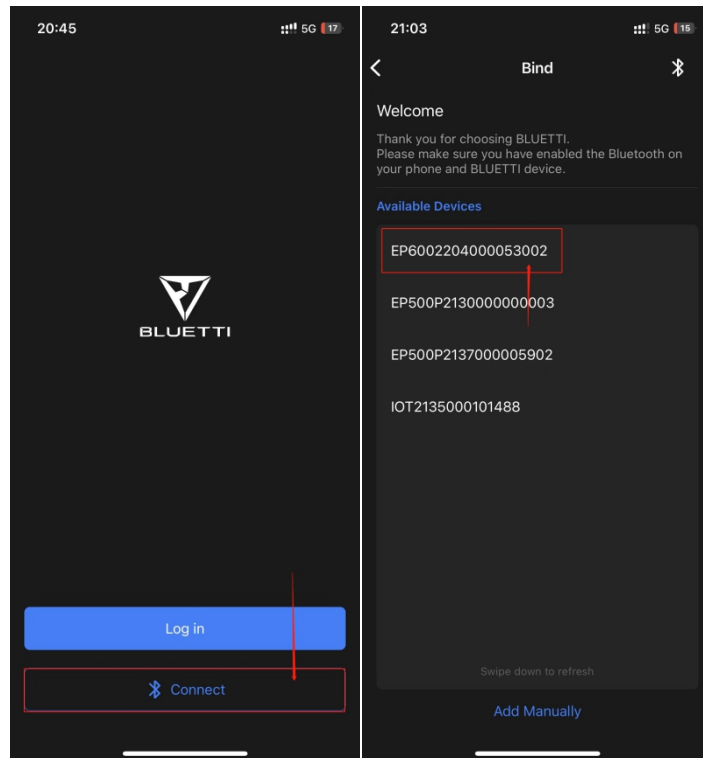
20:45

5G 17

BLUETTI

Log in

Connect

21:03

5G 15

Bind

Welcome

Thank you for choosing BLUETTI.
Please make sure you have enabled the Bluetooth on your phone and BLUETTI device.

Available Devices

EP6002204000053002

EP500P2130000000003

EP500P2137000005902

IOT2135000101488

Swipe down to refresh

Add Manually